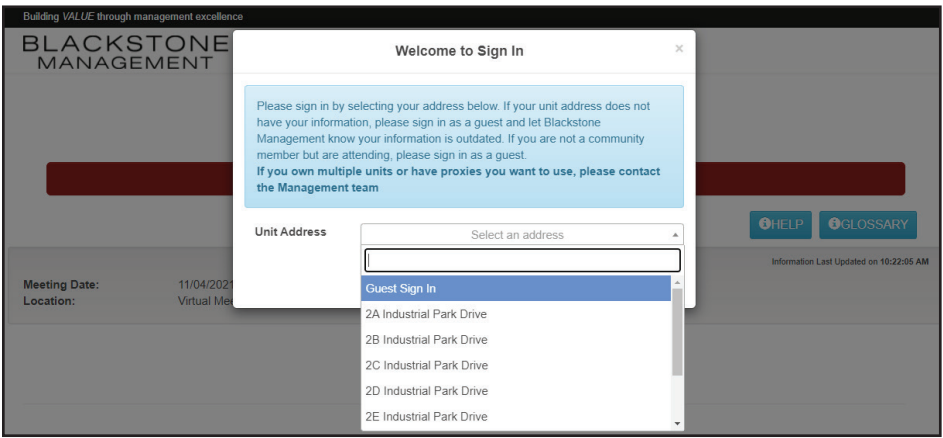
Building *VALUE* through management excellence

BLACKSTONE
MANAGEMENT

Welcome to Sign In

×

Please sign in by selecting your address below. If your unit address does not have your information, please sign in as a guest and let Blackstone Management know your information is outdated. If you are not a community member but are attending, please sign in as a guest.
**If you own multiple units or have proxies you want to use, please contact the Management team**

HELP GLOSSARY

Unit Address

Select an address

Information Last Updated on 10:22:05 AM

Meeting Date: 11/04/2021
Location: Virtual Me

Guest Sign In
2A Industrial Park Drive
2B Industrial Park Drive
2C Industrial Park Drive
2D Industrial Park Drive
2E Industrial Park Drive